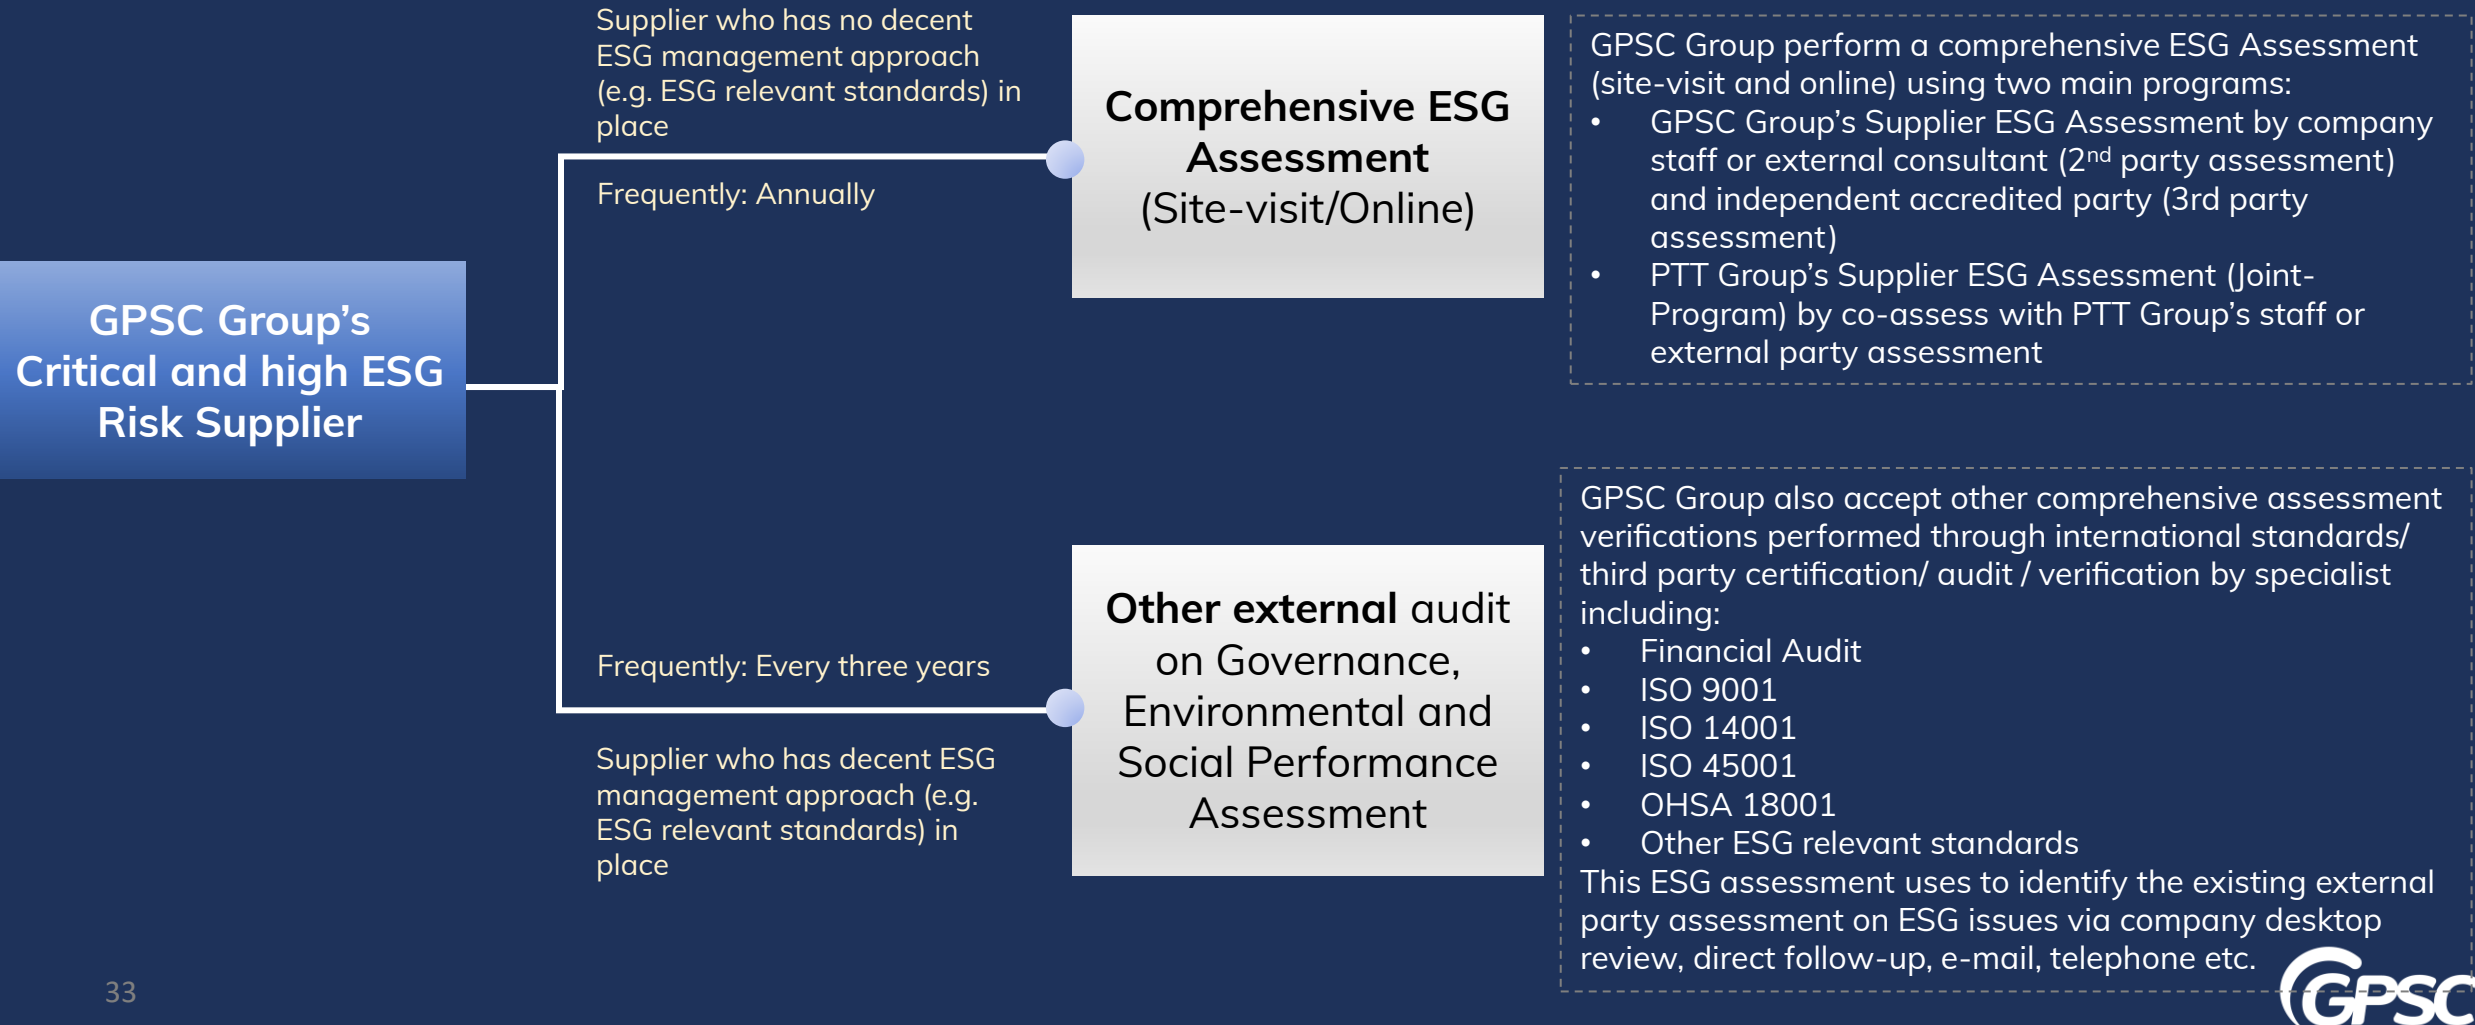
GPSC Group's Critical and high ESG Risk Supplier

Supplier who has no decent ESG management approach (e.g. ESG relevant standards) in place

Frequently: Annually

Comprehensive ESG Assessment (Site-visit/Online)

GPSC Group perform a comprehensive ESG Assessment (site-visit and online) using two main programs:
• GPSC Group's Supplier ESG Assessment by company staff or external consultant (2$^{nd}$ party assessment) and independent accredited party (3rd party assessment)
• PTT Group's Supplier ESG Assessment (Joint-Program) by co-assess with PTT Group's staff or external party assessment

Frequently: Every three years

Supplier who has decent ESG management approach (e.g. ESG relevant standards) in place

Other external audit on Governance, Environmental and Social Performance Assessment

GPSC Group also accept other comprehensive assessment verifications performed through international standards/ third party certification/ audit / verification by specialist including:
• Financial Audit
• ISO 9001
• ISO 14001
• ISO 45001
• OHSA 18001
• Other ESG relevant standards
This ESG assessment uses to identify the existing external party assessment on ESG issues via company desktop review, direct follow-up, e-mail, telephone etc.

33

GPSC